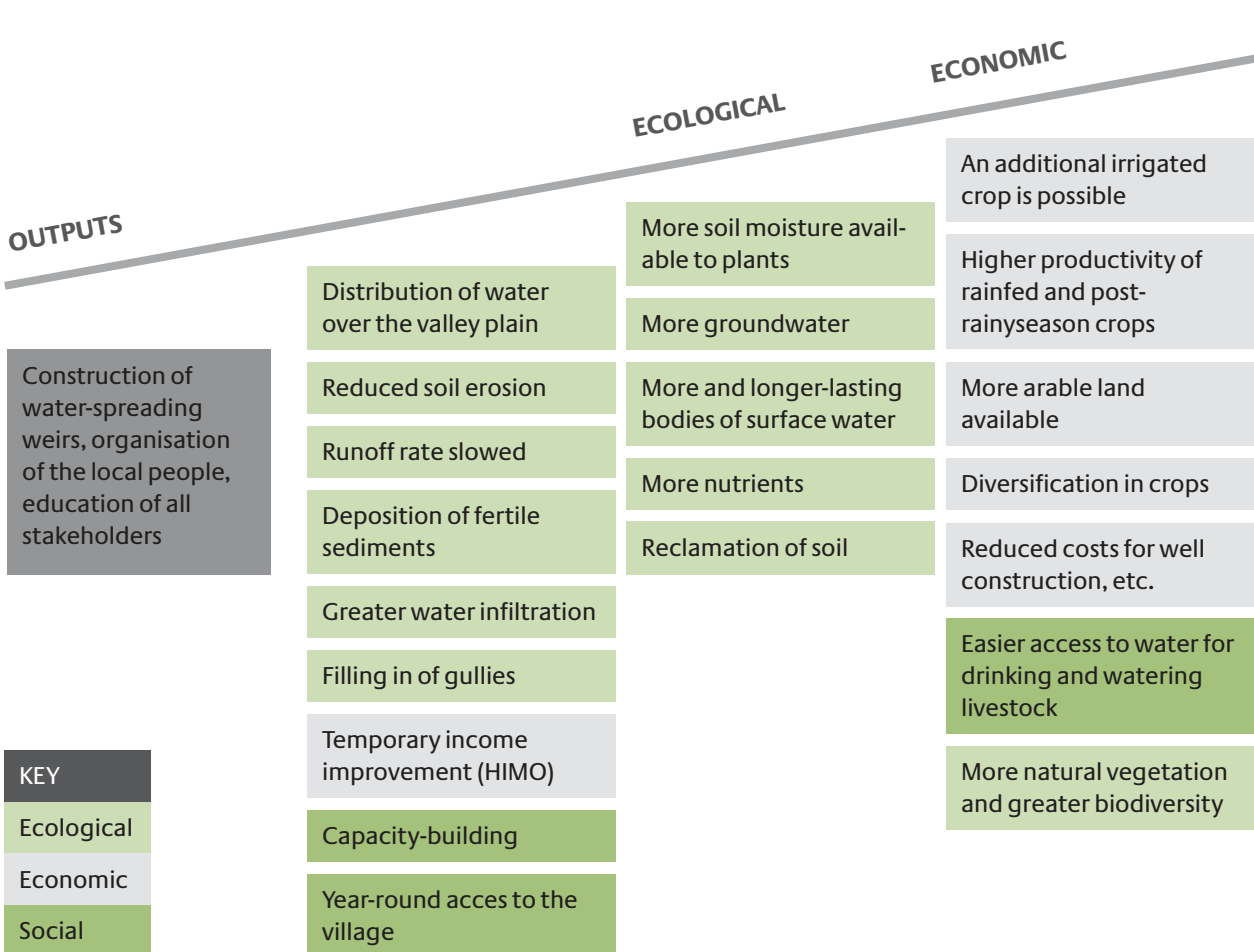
ECONOMIC

ECOLOGICAL

OUTPUTS

Construction of water-spreading weirs, organisation of the local people, education of all stakeholders

Distribution of water over the valley plain

Reduced soil erosion

Runoff rate slowed

Deposition of fertile sediments

Greater water infiltration

Filling in of gullies

Temporary income improvement (HIMO)

Capacity-building

Year-round acces to the village

More soil moisture available to plants

More groundwater

More and longer-lasting bodies of surface water

More nutrients

Reclamation of soil

An additional irrigated crop is possible

Higher productivity of rainfed and post-rainyseason crops

More arable land available

Diversification in crops

Reduced costs for well construction, etc.

Easier access to water for drinking and watering livestock

More natural vegetation and greater biodiversity

KEY

Ecological

Economic

Social